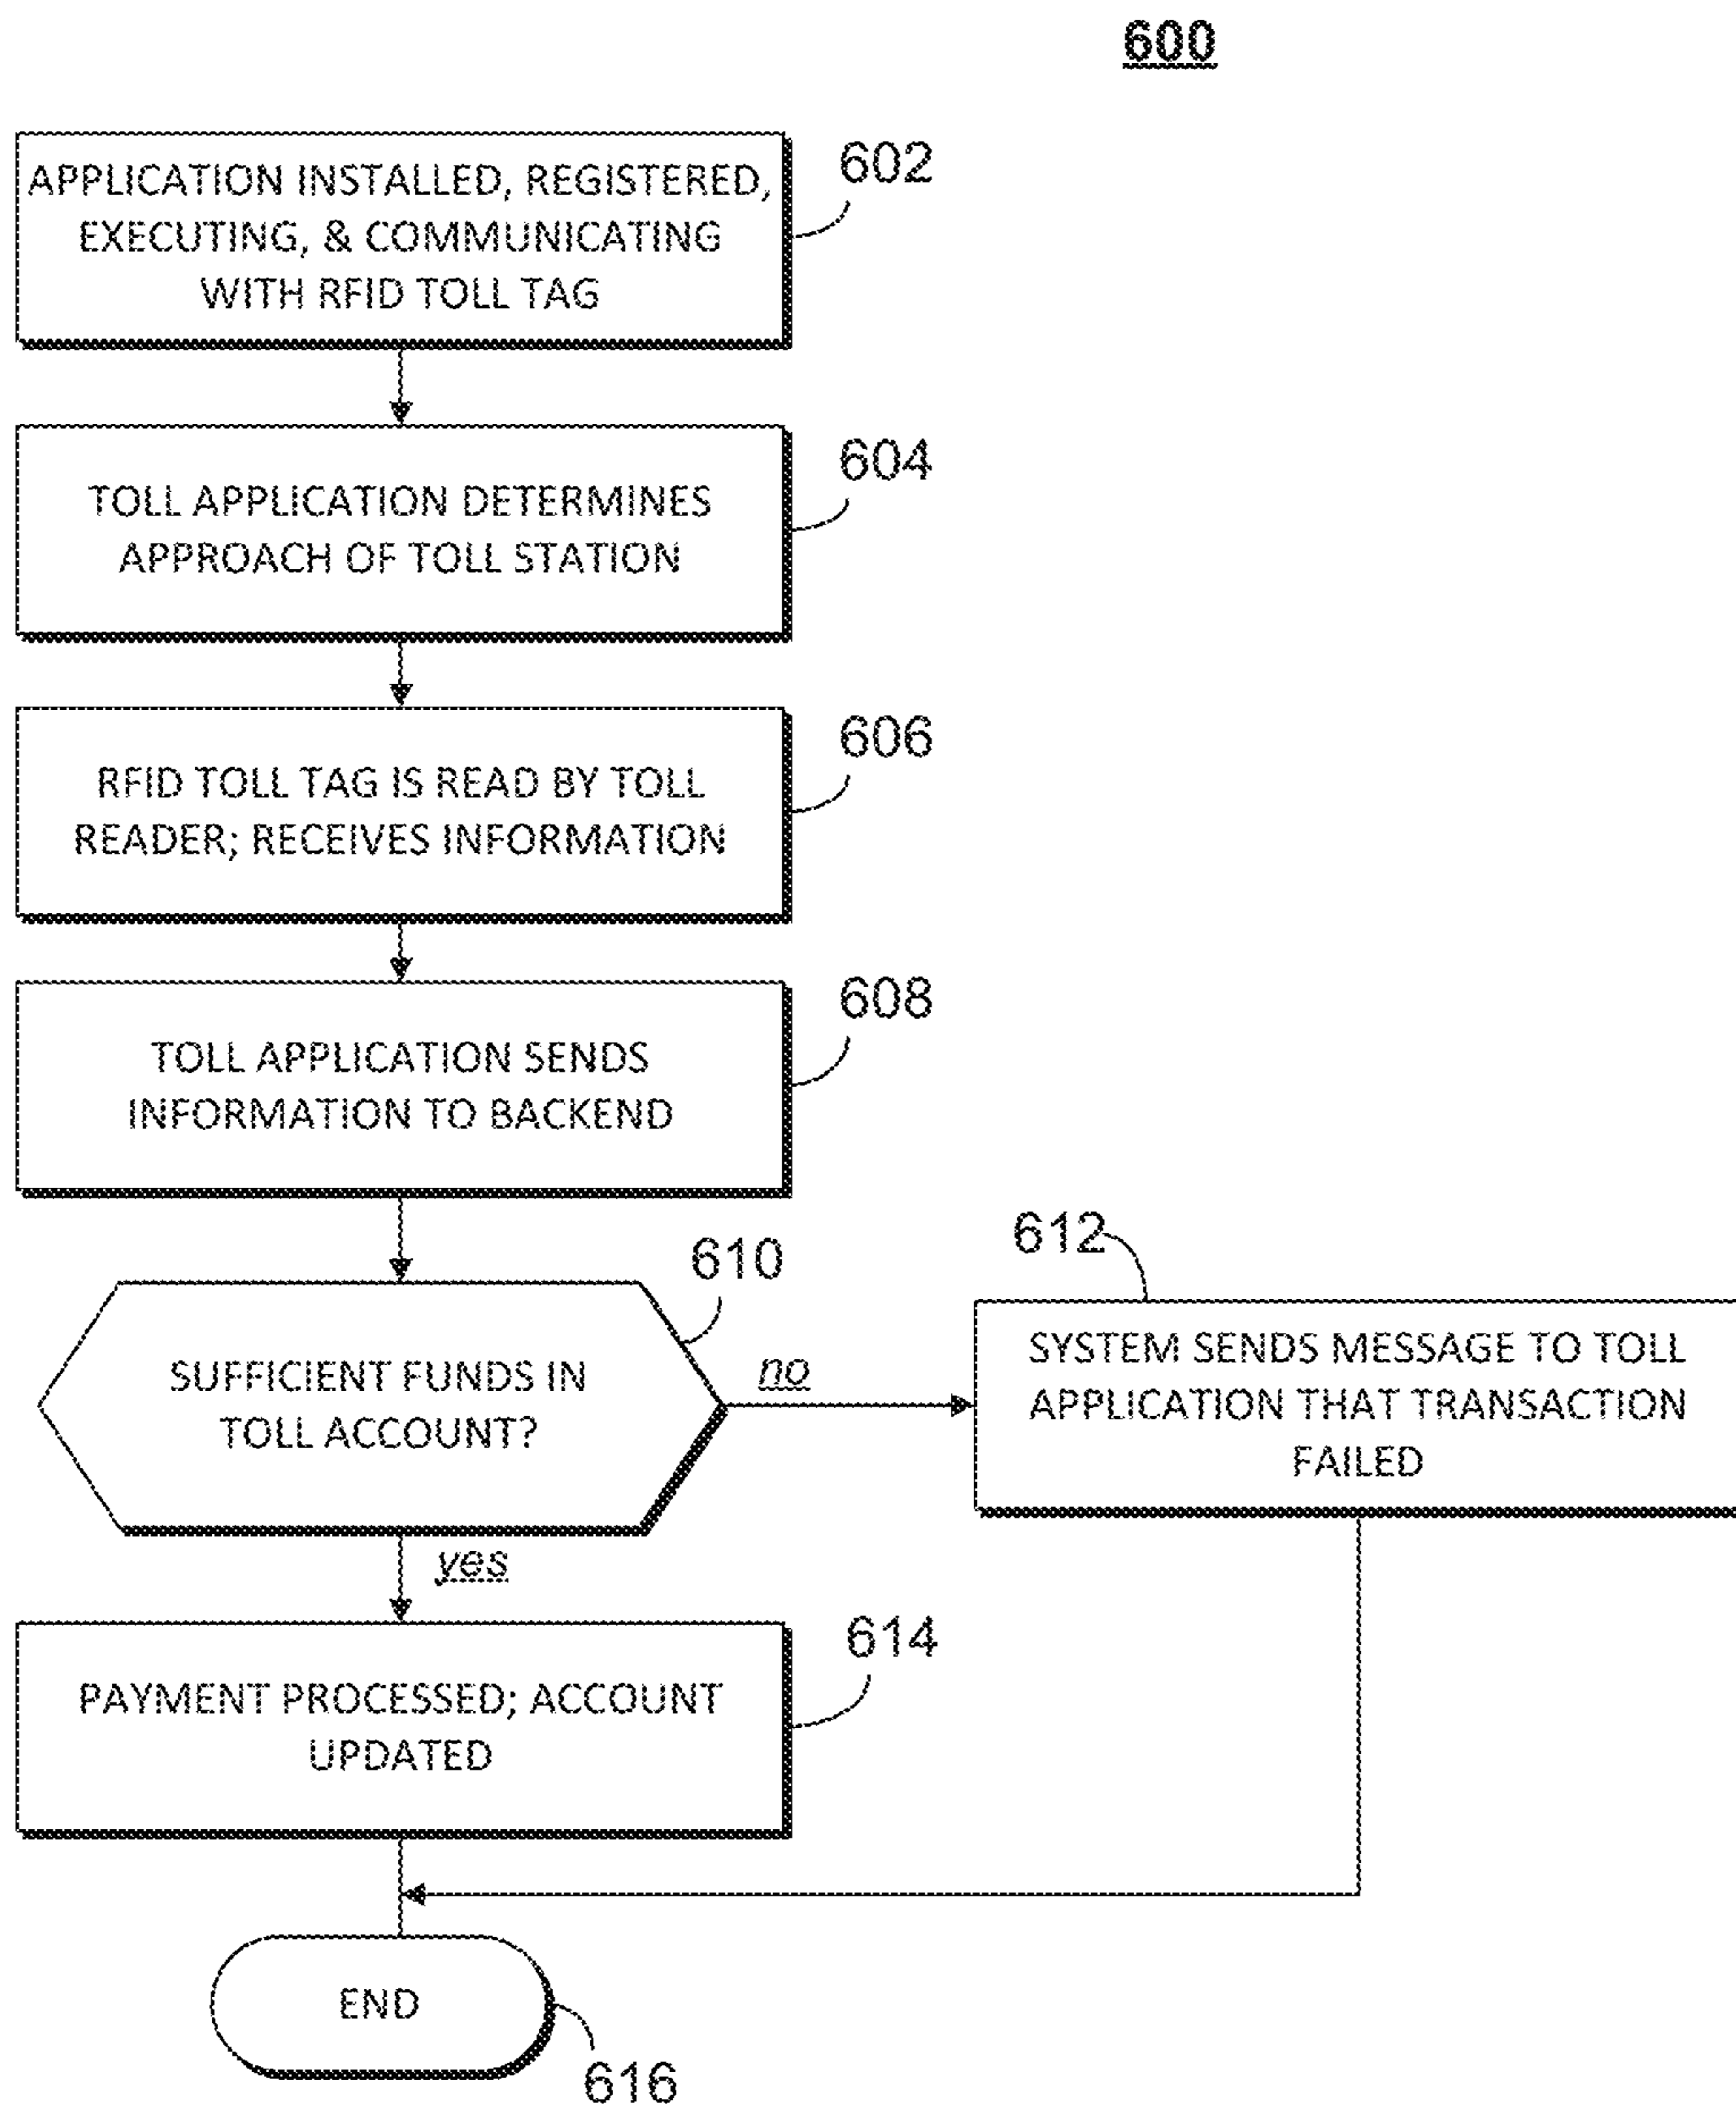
600

APPLICATION INSTALLED, REGISTERED, EXECUTING, & COMMUNICATING WITH RFID TOLL TAG

602

TOLL APPLICATION DETERMINES APPROACH OF TOLL STATION

604

RFID TOLL TAG IS READ BY TOLL READER; RECEIVES INFORMATION

606

TOLL APPLICATION SENDS INFORMATION TO BACKEND

608

610

SUFFICIENT FUNDS IN TOLL ACCOUNT?

610

no

612

SYSTEM SENDS MESSAGE TO TOLL APPLICATION THAT TRANSACTION FAILED

yes

PAYMENT PROCESSED; ACCOUNT UPDATED

614

END

616